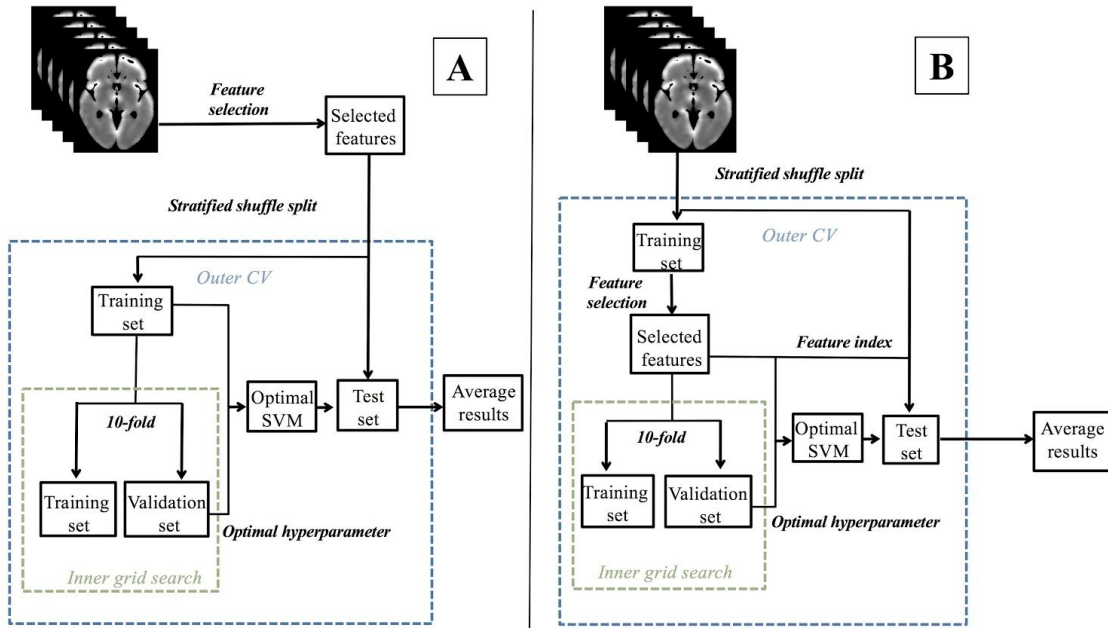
A

Feature selection

Selected features

Stratified shuffle split

Outer CV

Training set

10-fold

Training set

Validation set

Optimal SVM

Test set

Average results

Optimal hyperparameter

Inner grid search

B

Stratified shuffle split

Outer CV

Training set

Feature selection

Selected features

Feature index

10-fold

Training set

Validation set

Optimal SVM

Test set

Average results

Optimal hyperparameter

Inner grid search